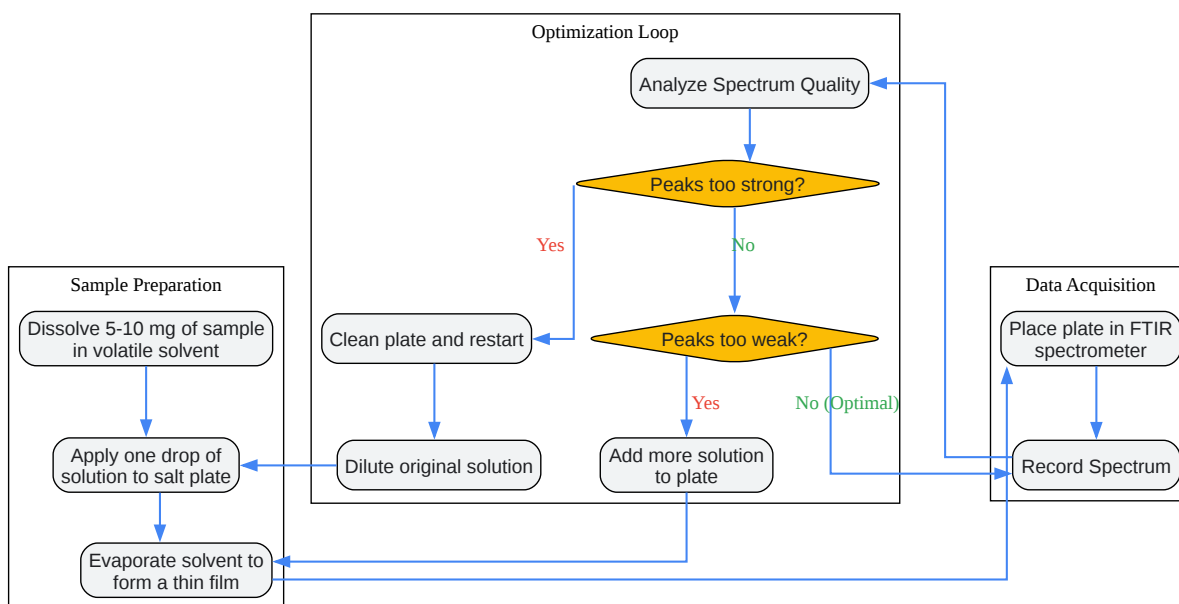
Optimization Loop

Analyze Spectrum Quality

Peaks too strong?

Yes

No

Clean plate and restart

Peaks too weak?

Yes

No (Optimal)

Dilute original solution

Add more solution to plate

Sample Preparation

Dissolve 5-10 mg of sample in volatile solvent

Apply one drop of solution to salt plate

Evaporate solvent to form a thin film

Data Acquisition

Place plate in FTIR spectrometer

Record Spectrum